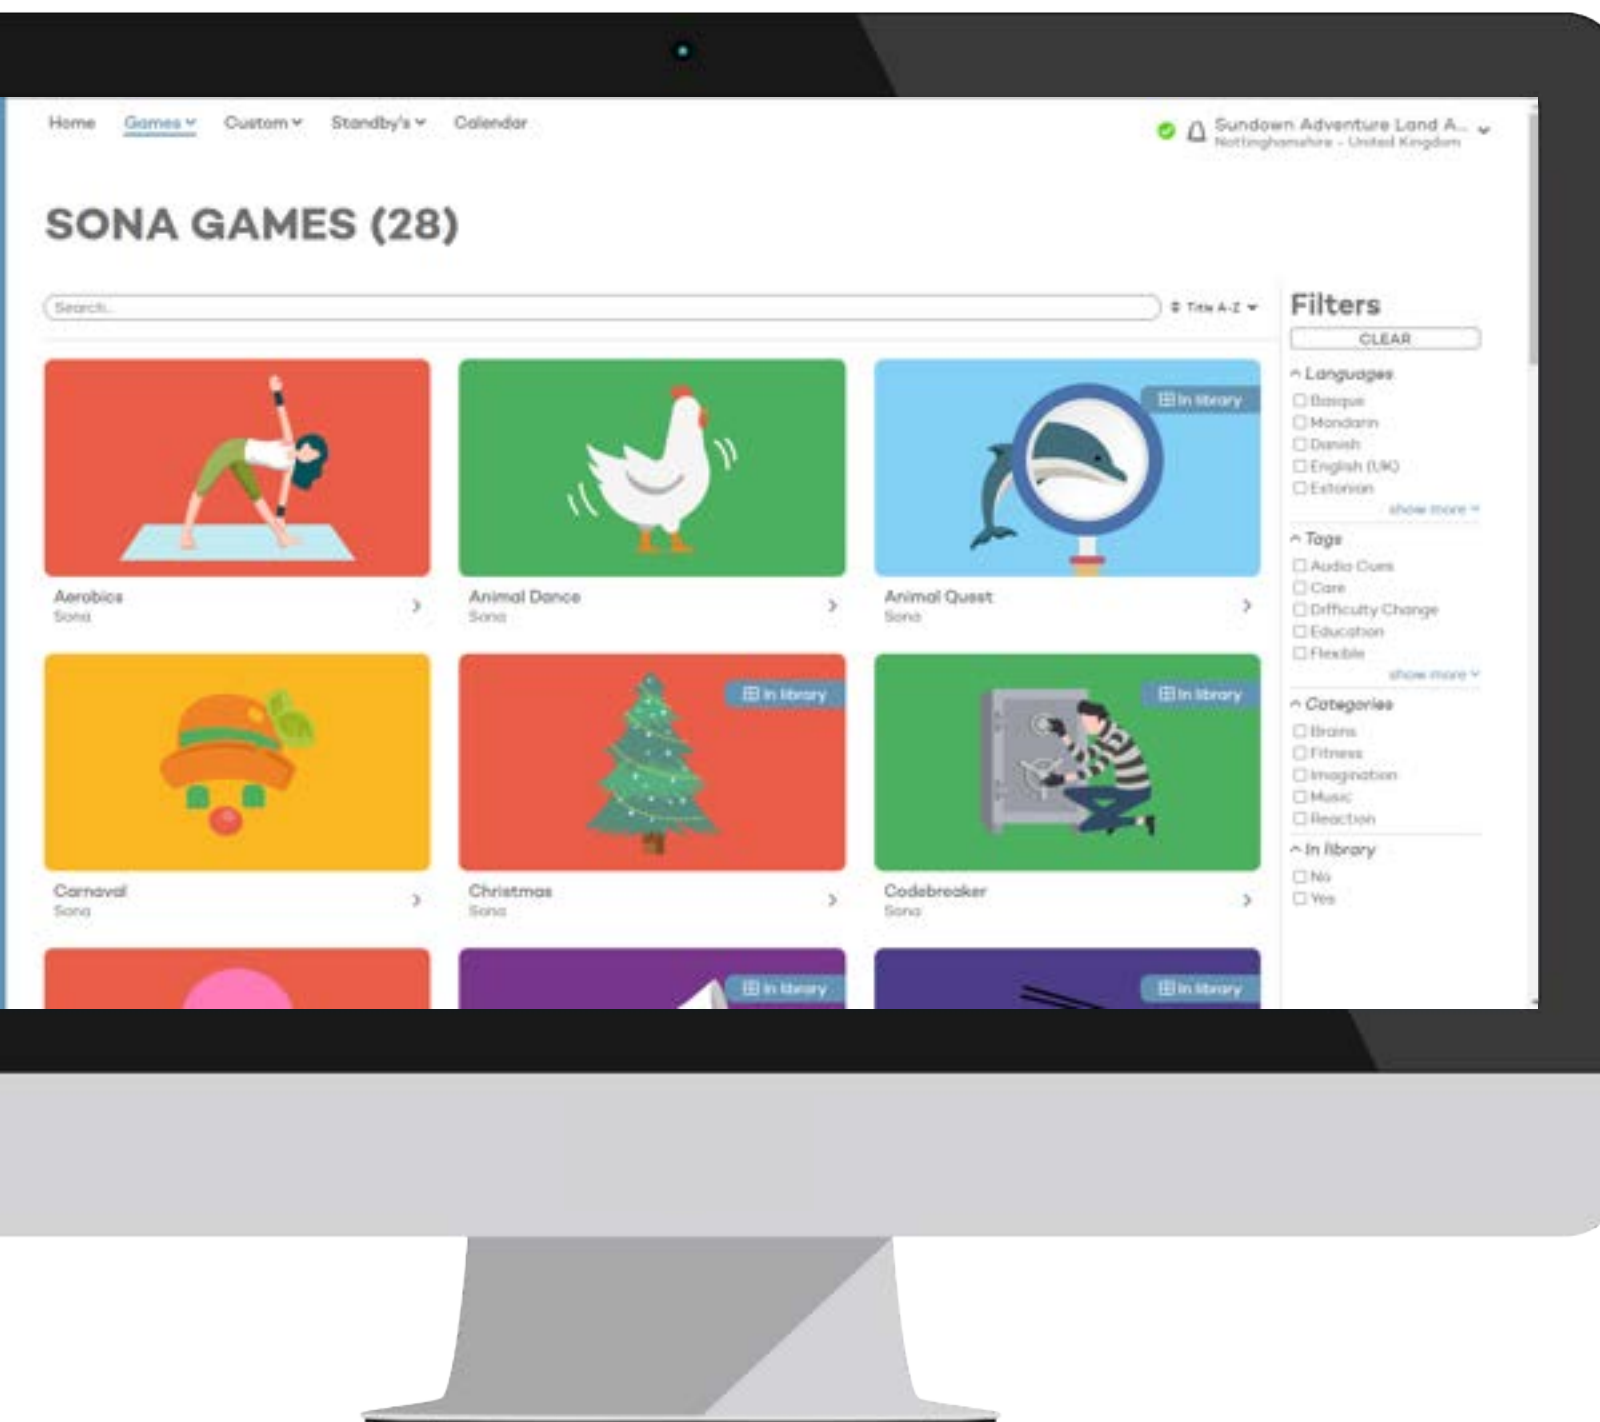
Home Games Custom Standby's Calendar

Sundown Adventure Land A... Nottinghamshire - United Kingdom

SONA GAMES (28)

Search...

Title A-Z

Filters

CLEAR

Languages
Basque
Mandarin
Danish
English (UK)
Estonian
show more

Tags
Audio Cues
Core
Difficulty Change
Education
Flexible
show more

Categories
Brains
Fitness
Imagination
Music
Reaction

In library
No
Yes

Aerobics
Sona

Animal Dance
Sona

In library
Animal Quest
Sona

Carnaval
Sona

In library
Christmas
Sona

In library
Codebreaker
Sona

In library

In library